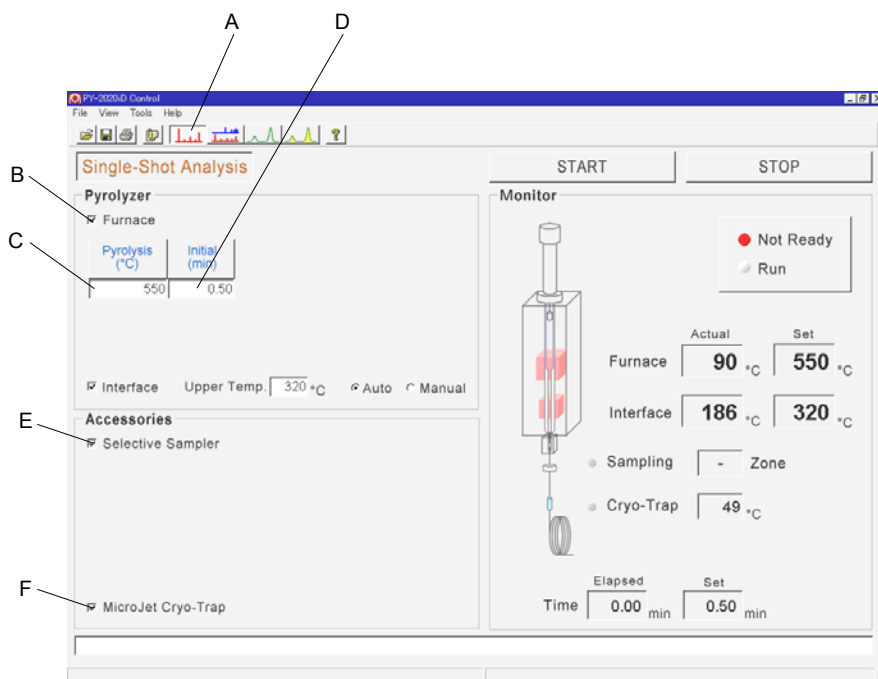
A
D
PY-2020iD Control
File View Tools Help
Single-Shot Analysis
START
STOP
B
Pyrolyzer
Furnace
C
| Pyrolysis (°C) | Initial (min) |
|---|---|
| 550 | 0.50 |

Interface Upper Temp. 320 °C Auto Manual
E
Accessories
Selective Sampler
F
MicroJet Cryo-Trap
Monitor
Not Ready
Run
Actual
Set
Furnace 90 °C 550 °C
Interface 186 °C 320 °C
Sampling - Zone
Cryo-Trap 49 °C
Elapsed
Set
Time 0.00 min 0.50 min